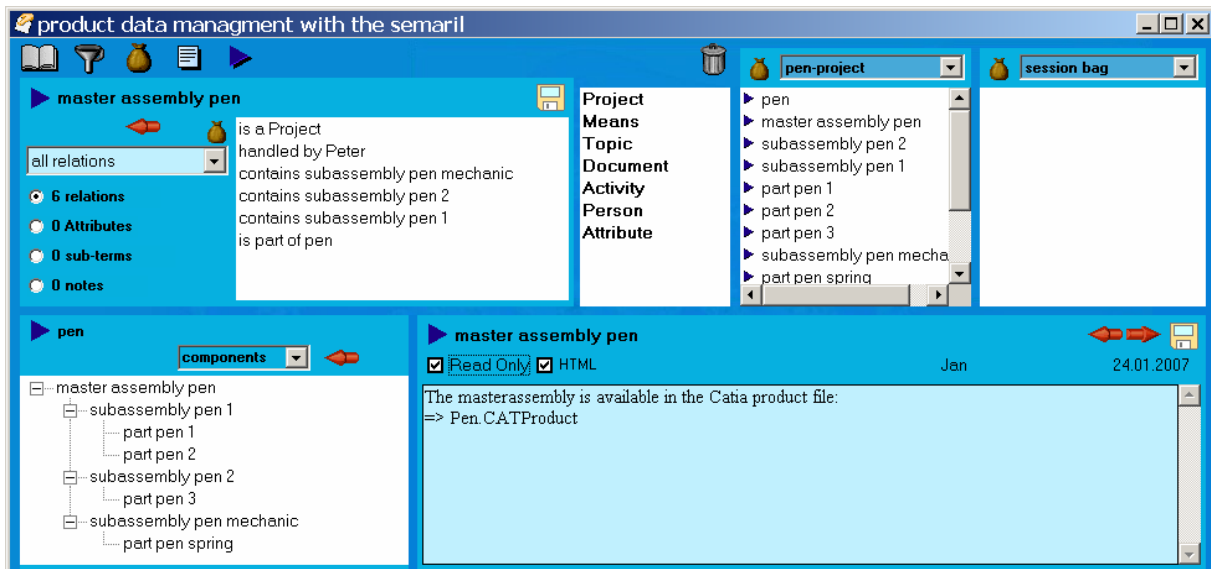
product data managment with the semaril

master assembly pen

all relations

6 relations
0 Attributes
0 sub-terms
0 notes

is a Project
handled by Peter
contains subassembly pen mechanic
contains subassembly pen 2
contains subassembly pen 1
is part of pen

Project
Means
Topic
Document
Activity
Person
Attribute

pen-project

pen
master assembly pen
subassembly pen 2
subassembly pen 1
part pen 1
part pen 2
part pen 3
subassembly pen mecha
part pen spring

session bag

pen

components

master assembly pen
subassembly pen 1
part pen 1
part pen 2
subassembly pen 2
part pen 3
subassembly pen mechanic
part pen spring

master assembly pen

Read Only HTML Jan 24.01.2007

The masterassembly is available in the Catia product file:
=> Pen.CATProduct